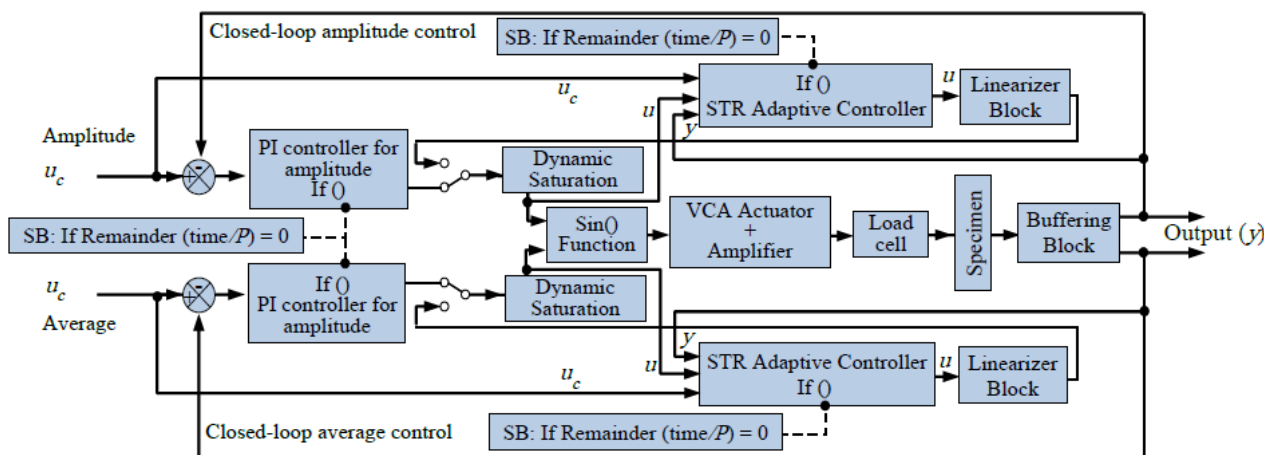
Closed-loop amplitude control

SB: If Remainder (time/$P$) = 0

$u_c$

If ()
STR Adaptive Controller

$u$

$u$

$y$

Linearizer Block

Amplitude

$u_c$

-

+

PI controller for amplitude
If ()

Dynamic Saturation

SB: If Remainder (time/$P$) = 0

Sin() Function

VCA Actuator + Amplifier

Load cell

Specimen

Buffering Block

Output ($y$)

$u_c$

Average

-

+

If ()
PI controller for amplitude

Dynamic Saturation

$y$

$u$

STR Adaptive Controller
If ()

$u$

Linearizer Block

$u_c$

Closed-loop average control

SB: If Remainder (time/$P$) = 0